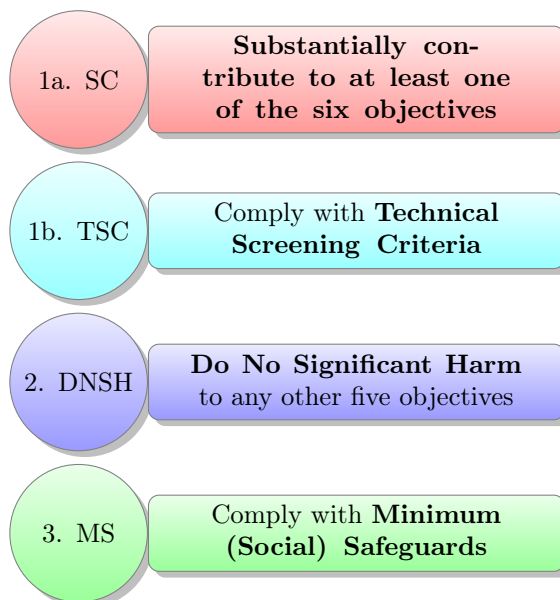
1a. SC

Substantially contribute to at least one of the six objectives

1b. TSC

Comply with Technical Screening Criteria

2. DNSH

Do No Significant Harm to any other five objectives

3. MS

Comply with Minimum (Social) Safeguards